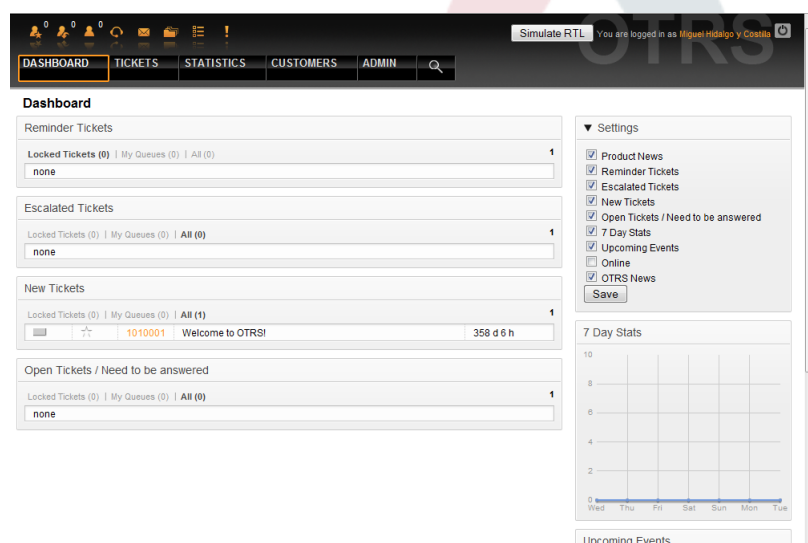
0 0 0

Simulate RTL You are logged in as Miguel Hidalgo y Costilla

DASHBOARD TICKETS STATISTICS CUSTOMERS ADMIN

Dashboard

Reminder Tickets

Locked Tickets (0) | My Queues (0) | All (0) 1

none

Escalated Tickets

Locked Tickets (0) | My Queues (0) | All (0) 1

none

New Tickets

Locked Tickets (0) | My Queues (0) | All (1) 1

| | | 1010001 | Welcome to OTRS! | 358 d 6 h |
|---|---|---|---|---|

Open Tickets / Need to be answered

Locked Tickets (0) | My Queues (0) | All (0) 1

none

▼ Settings

Product News
Reminder Tickets
Escalated Tickets
New Tickets
Open Tickets / Need to be answered
7 Day Stats
Upcoming Events
Online
OTRS News

Save

7 Day Stats

10
8
6
4
2
0
Wed Thu Fri Sat Sun Mon Tue

Upcoming Events